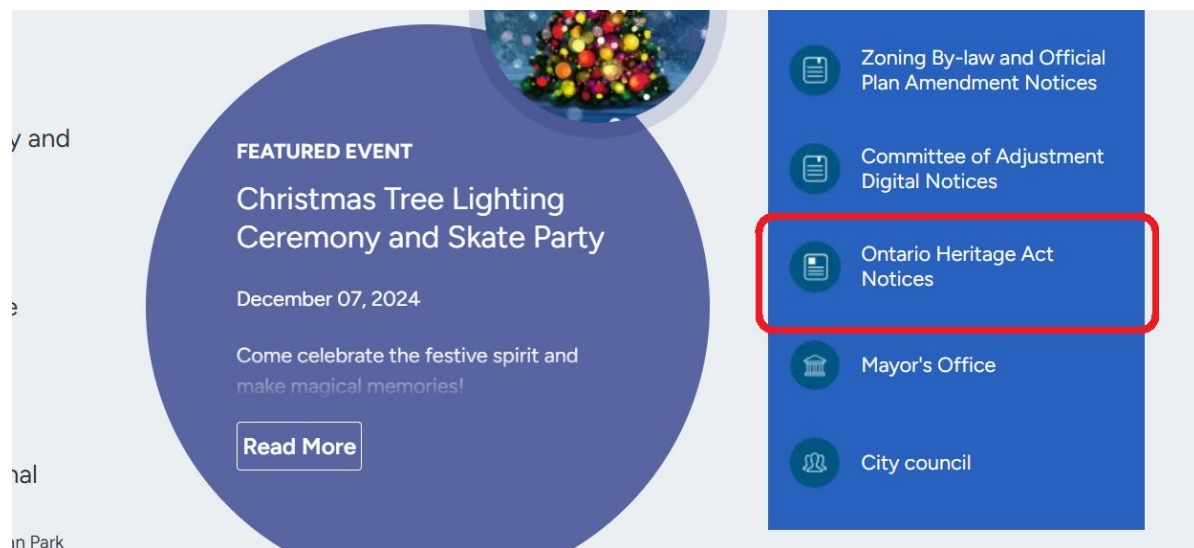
y and

e

nal

in Park

FEATURED EVENT

Christmas Tree Lighting Ceremony and Skate Party

December 07, 2024

Come celebrate the festive spirit and make magical memories!

Read More

Zoning By-law and Official Plan Amendment Notices

Committee of Adjustment Digital Notices

Ontario Heritage Act Notices

Mayor's Office

City council